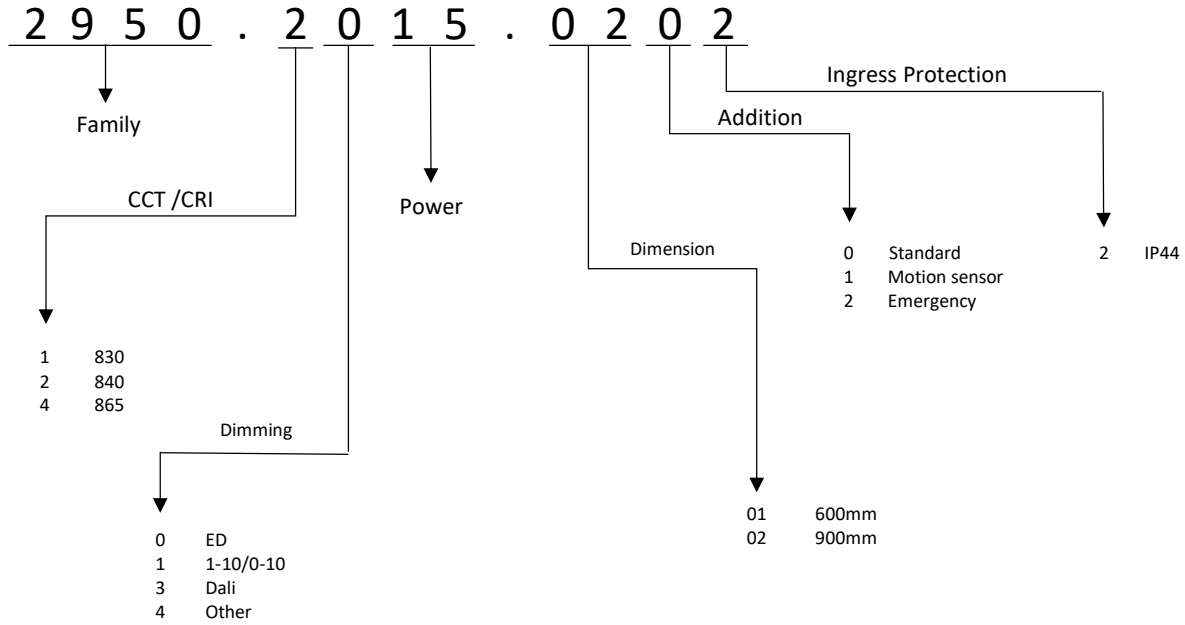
2 9 5 0 . 2 0 1 5 . 0 2 0 2

Ingress Protection

Addition

Family

CCT /CRI

Power

Dimension

0 Standard
1 Motion sensor
2 Emergency

2 IP44

1 830
2 840
4 865

Dimming

01 600mm
02 900mm

0 ED
1 1-10/0-10
3 Dali
4 Other